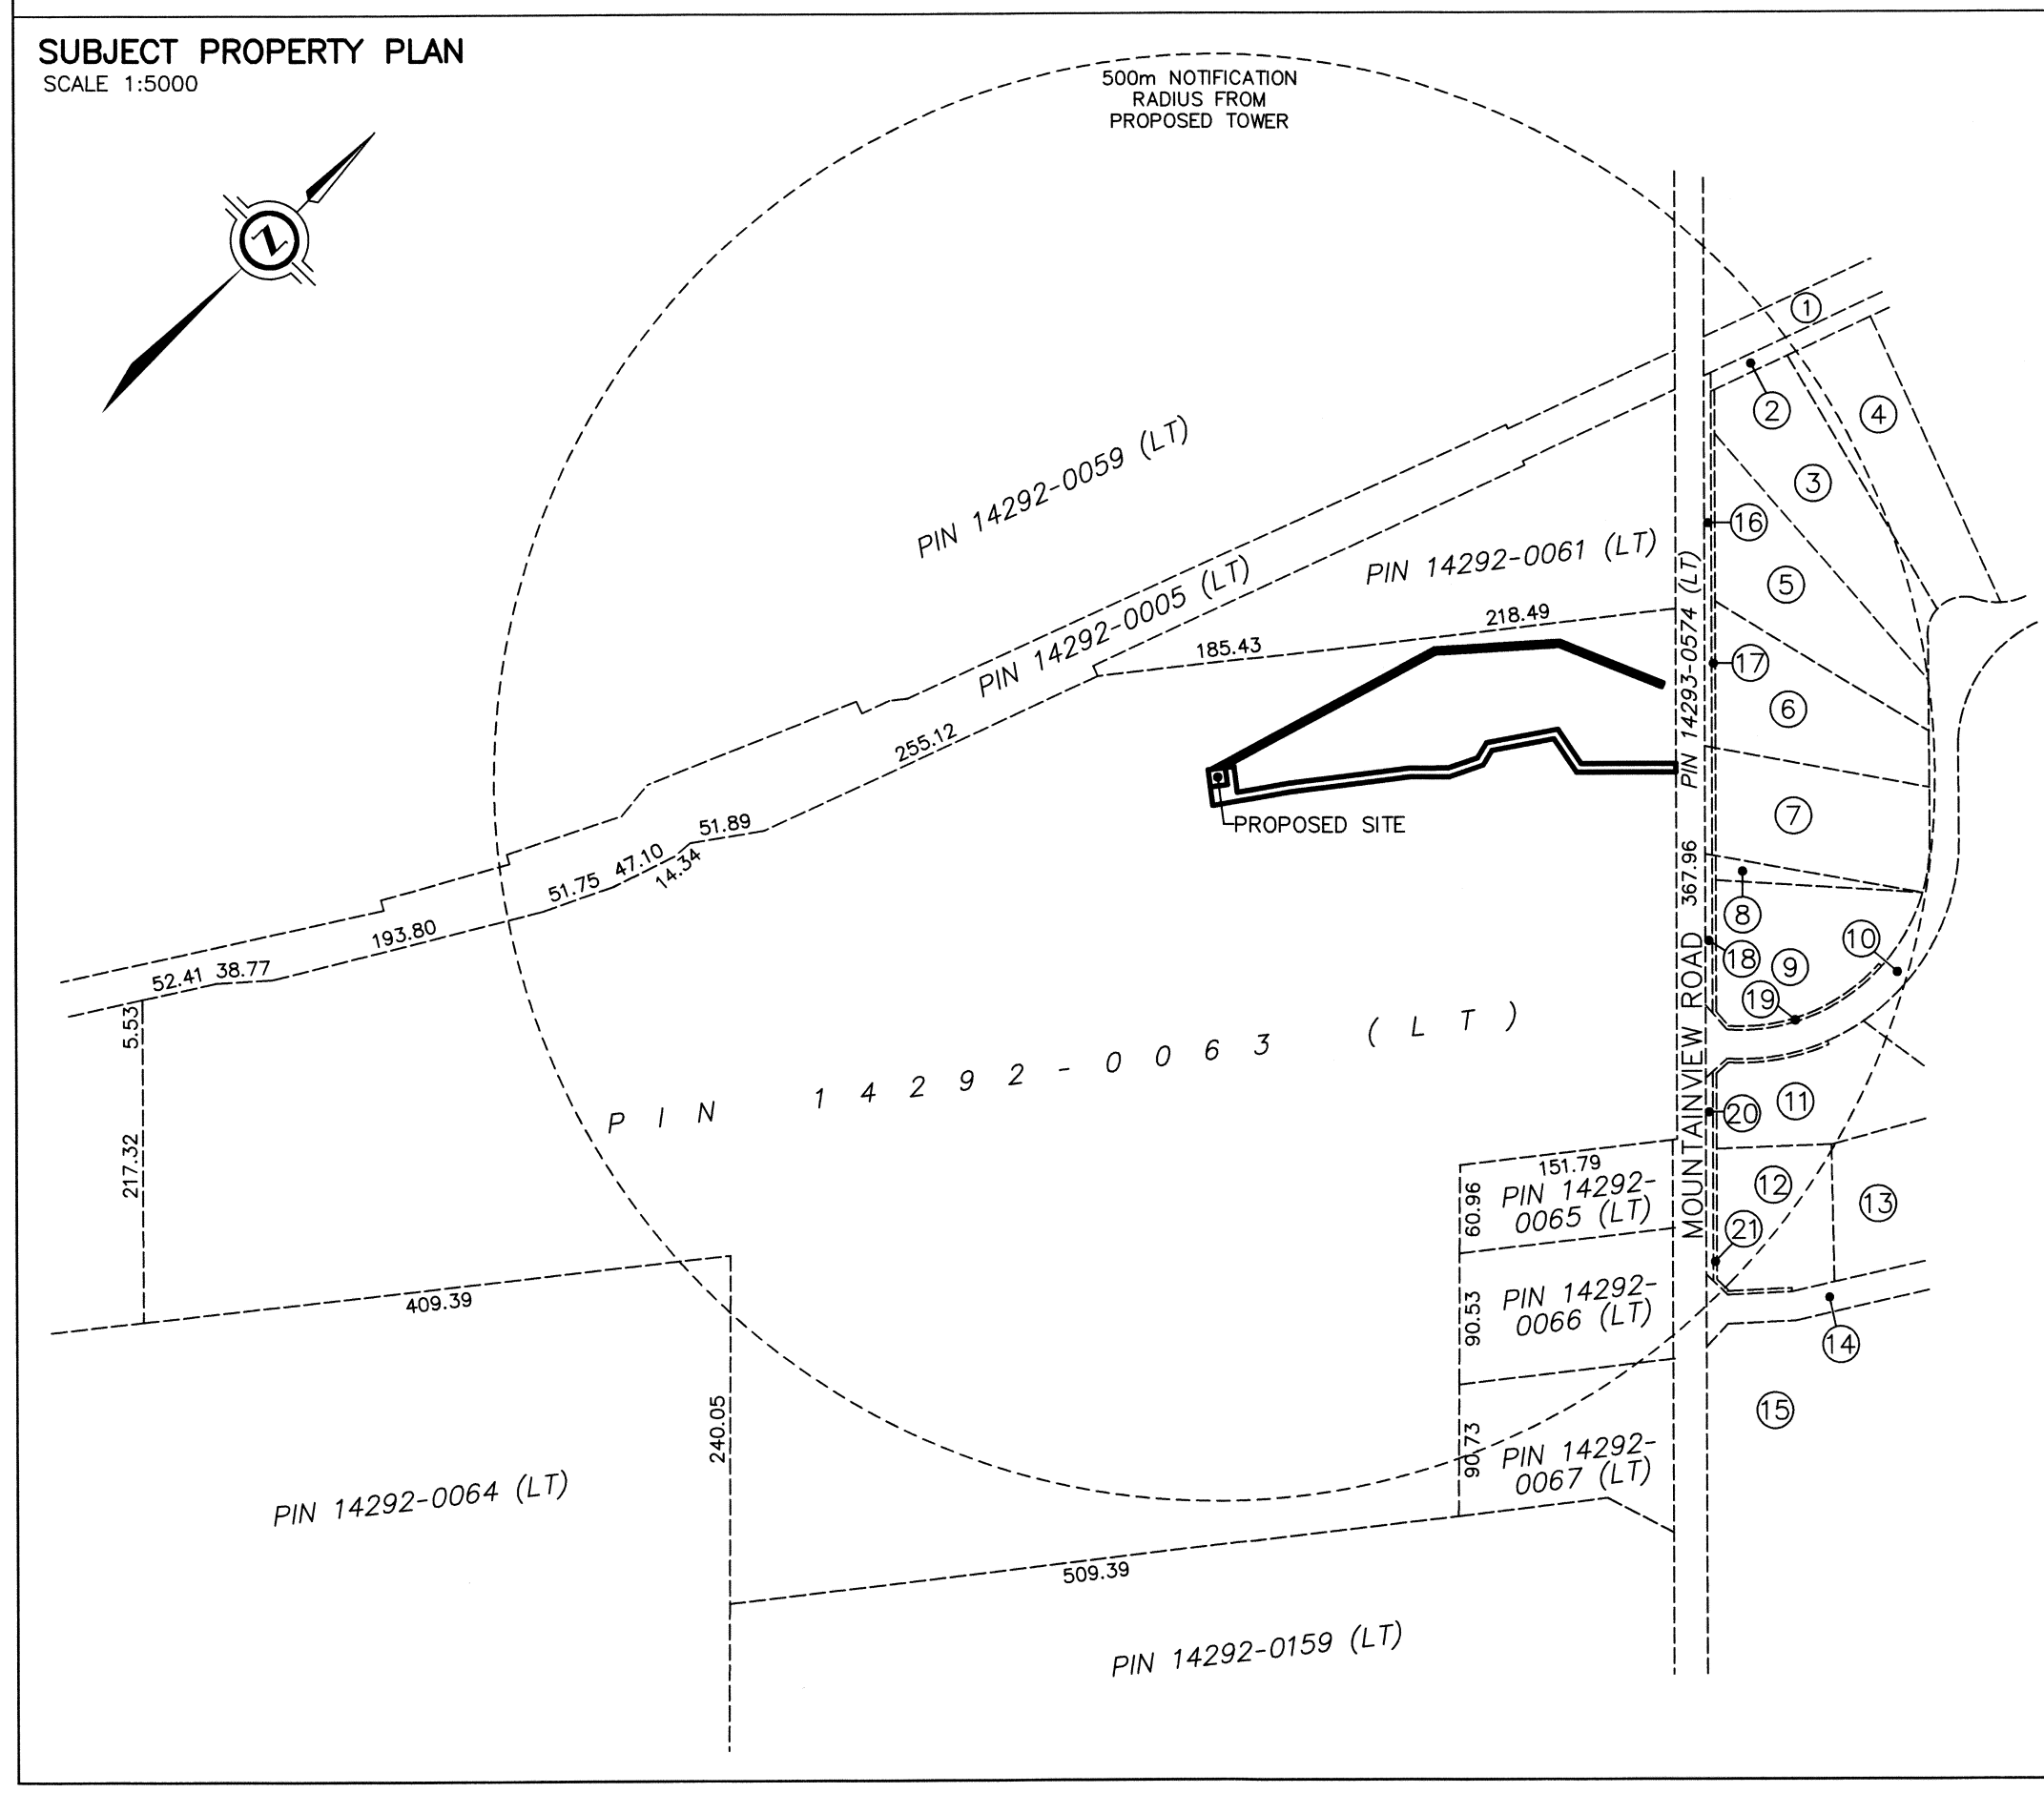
SUBJECT PROPERTY PLAN
SCALE 1:5000

N

500m NOTIFICATION RADIUS FROM PROPOSED TOWER

PIN 14292-0059 (LT)

PIN 14292-0005 (LT)

PIN 14292-0061 (LT)

218.49

185.43

255.12

51.89

51.75 47.10

14.34

193.80

52.41 38.77

5.53

217.32

409.39

240.05

PROPOSED SITE

PIN 14292-0063 (LT)

PIN 14293-0574 (LT)

367.96

MOUNTAINVIEW ROAD

1 2 3 4 5 6 7 8 9 10 11 12 13 14 15 16 17 18 19 20 21

151.79

60.96 PIN 14292-0065 (LT)

90.53 PIN 14292-0066 (LT)

90.73 PIN 14292-0067 (LT)

PIN 14292-0064 (LT)

509.39

PIN 14292-0159 (LT)